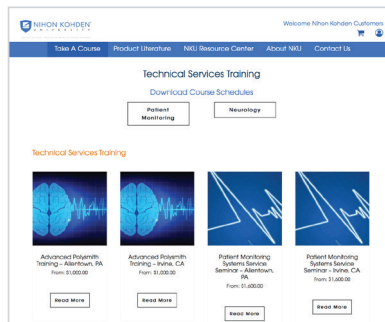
NIHON KOHDEN UNIVERSITY

Welcome Nihon Kohden Customers

Take A Course | Product Literature | NKU Resource Center | About NKU | Contact Us

Technical Services Training

Download Course Schedules

Patient Monitoring

Neurology

Technical Services Training

Advanced Polysmith Training – Allentown, PA
From: $1,000.00
Read More

Advanced Polysmith Training – Irvine, CA
From: $1,000.00
Read More

Patient Monitoring Systems Service Seminar – Allentown, PA
From: $1,600.00
Read More

Patient Monitoring Systems Service Seminar – Irvine, CA
From: $1,600.00
Read More